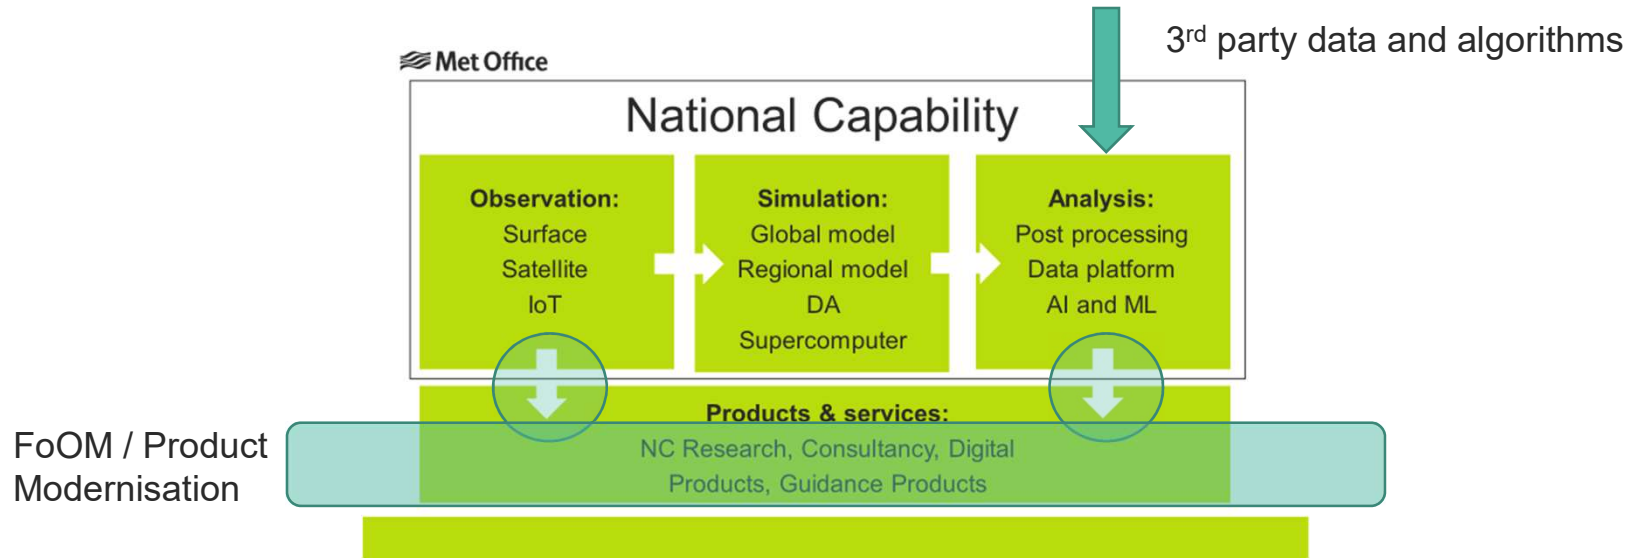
3rd party data and algorithms

Met Office

National Capability

Observation:
Surface
Satellite
IoT

Simulation:
Global model
Regional model
DA
Supercomputer

Analysis:
Post processing
Data platform
AI and ML

Products & services:
NC Research, Consultancy, Digital Products, Guidance Products

FoOM / Product Modernisation